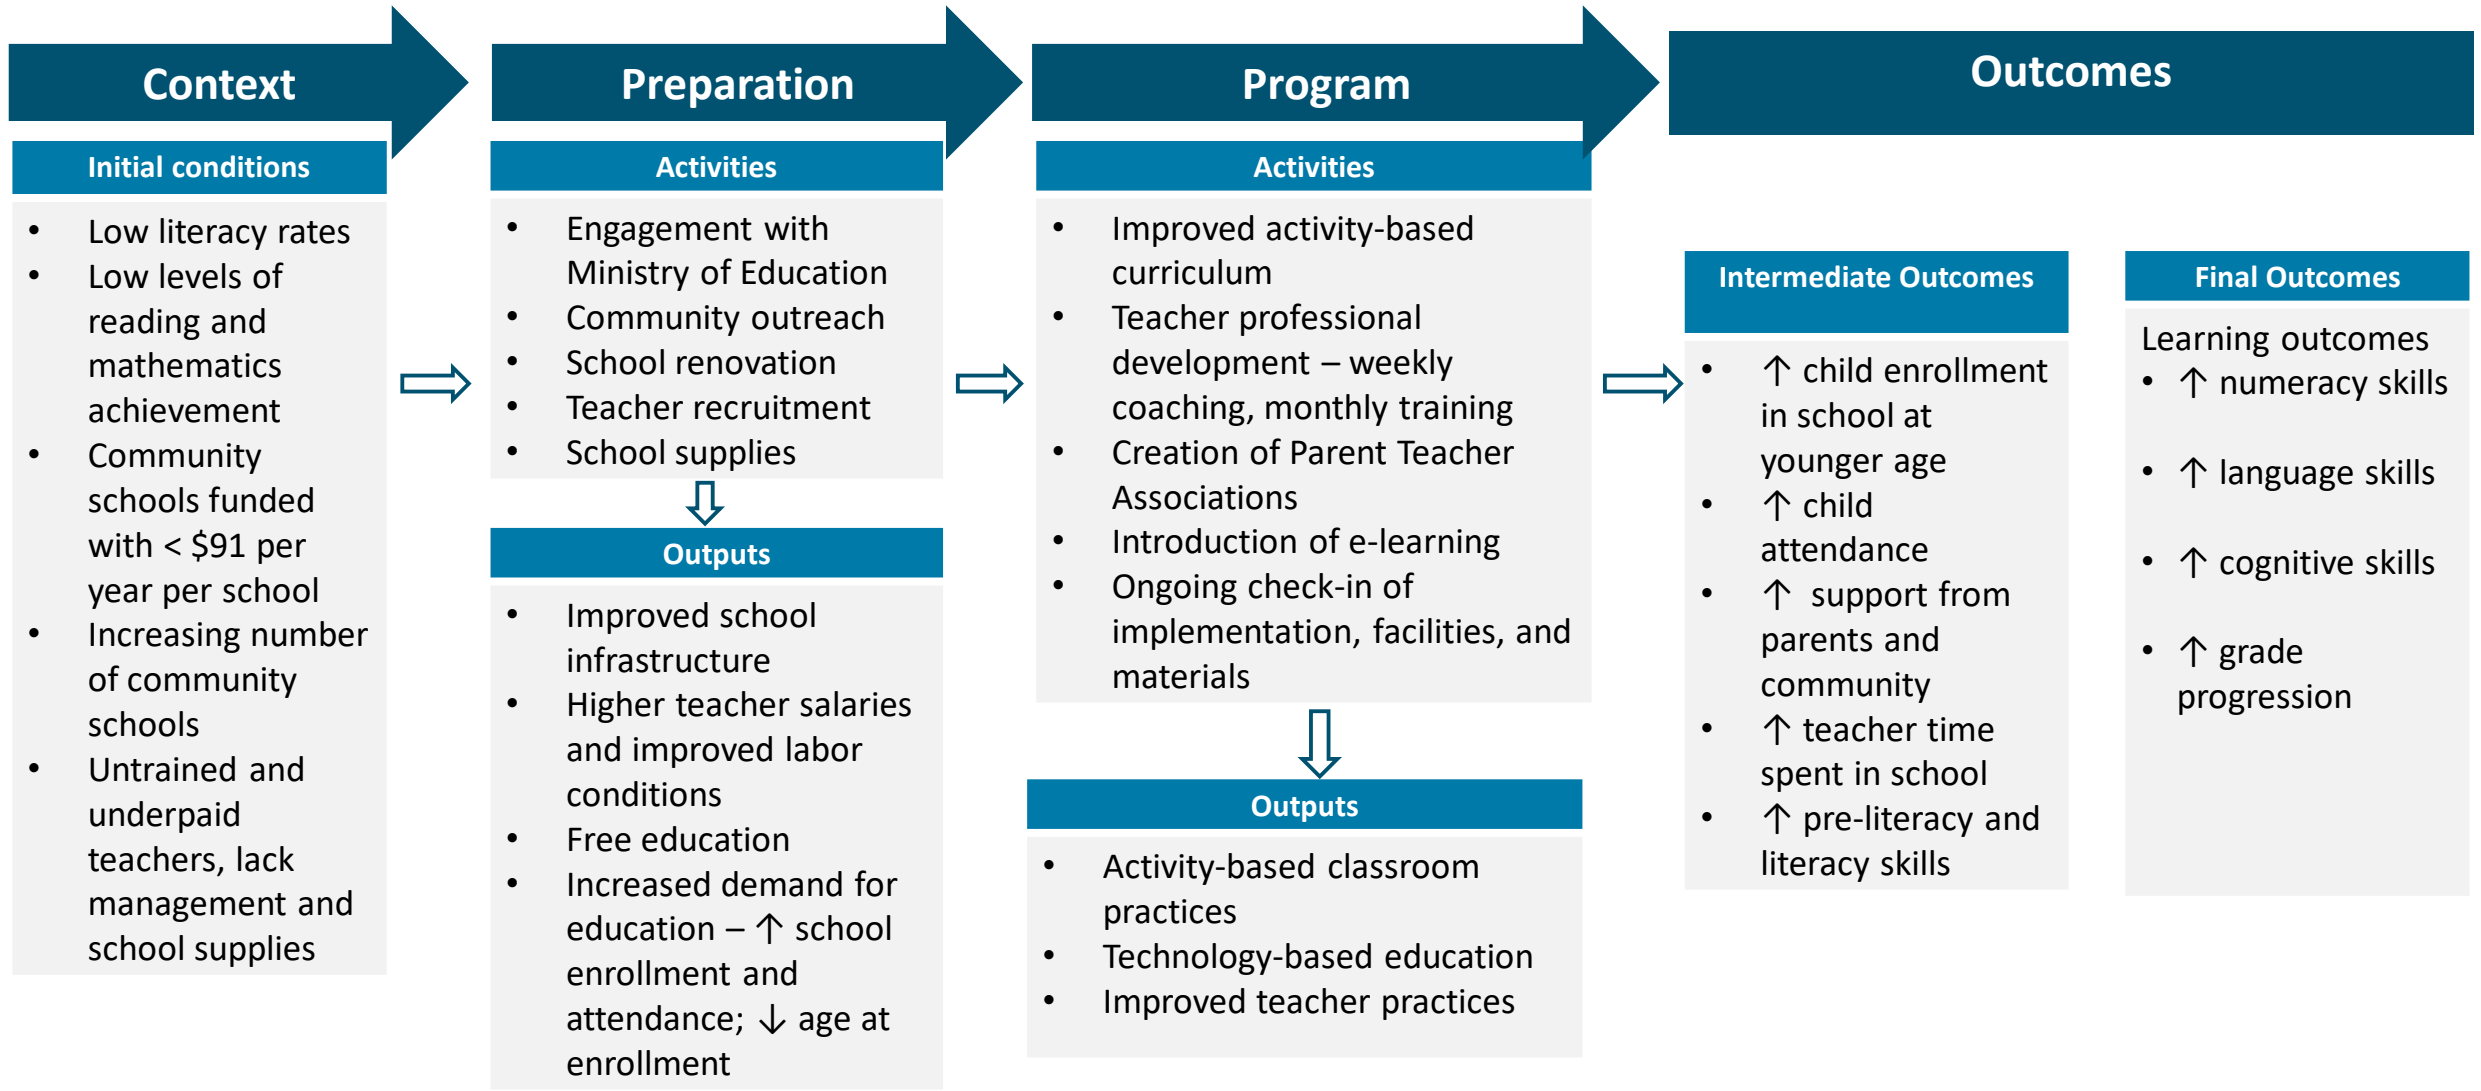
Context

Initial conditions

- Low literacy rates
- Low levels of reading and mathematics achievement
- Community schools funded with < \$91 per year per school
- Increasing number of community schools
- Untrained and underpaid teachers, lack management and school supplies

Preparation

Activities

- Engagement with Ministry of Education
- Community outreach
- School renovation
- Teacher recruitment
- School supplies

Outputs

- Improved school infrastructure
- Higher teacher salaries and improved labor conditions
- Free education
- Increased demand for education – ↑ school enrollment and attendance; ↓ age at enrollment

Program

Activities

- Improved activity-based curriculum
- Teacher professional development – weekly coaching, monthly training
- Creation of Parent Teacher Associations
- Introduction of e-learning
- Ongoing check-in of implementation, facilities, and materials

Outputs

- Activity-based classroom practices
- Technology-based education
- Improved teacher practices

Outcomes

Intermediate Outcomes

- ↑ child enrollment in school at younger age
- ↑ child attendance
- ↑ support from parents and community
- ↑ teacher time spent in school
- ↑ pre-literacy and literacy skills

Final Outcomes

Learning outcomes
- ↑ numeracy skills
- ↑ language skills
- ↑ cognitive skills
- ↑ grade progression